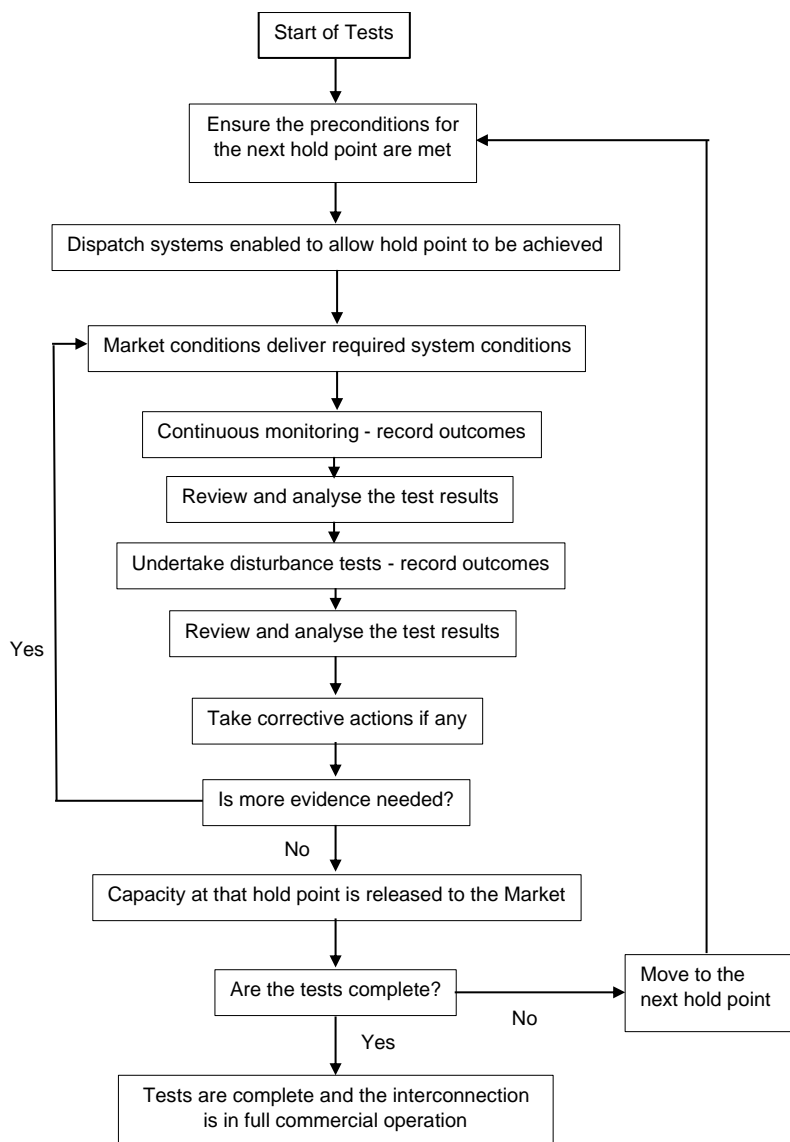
Start of Tests

Ensure the preconditions for the next hold point are met

Dispatch systems enabled to allow hold point to be achieved

Market conditions deliver required system conditions

Continuous monitoring - record outcomes

Review and analyse the test results

Undertake disturbance tests - record outcomes

Review and analyse the test results

Yes

Take corrective actions if any

Is more evidence needed?

No

Capacity at that hold point is released to the Market

Are the tests complete?

No

Move to the next hold point

Yes

Tests are complete and the interconnection is in full commercial operation